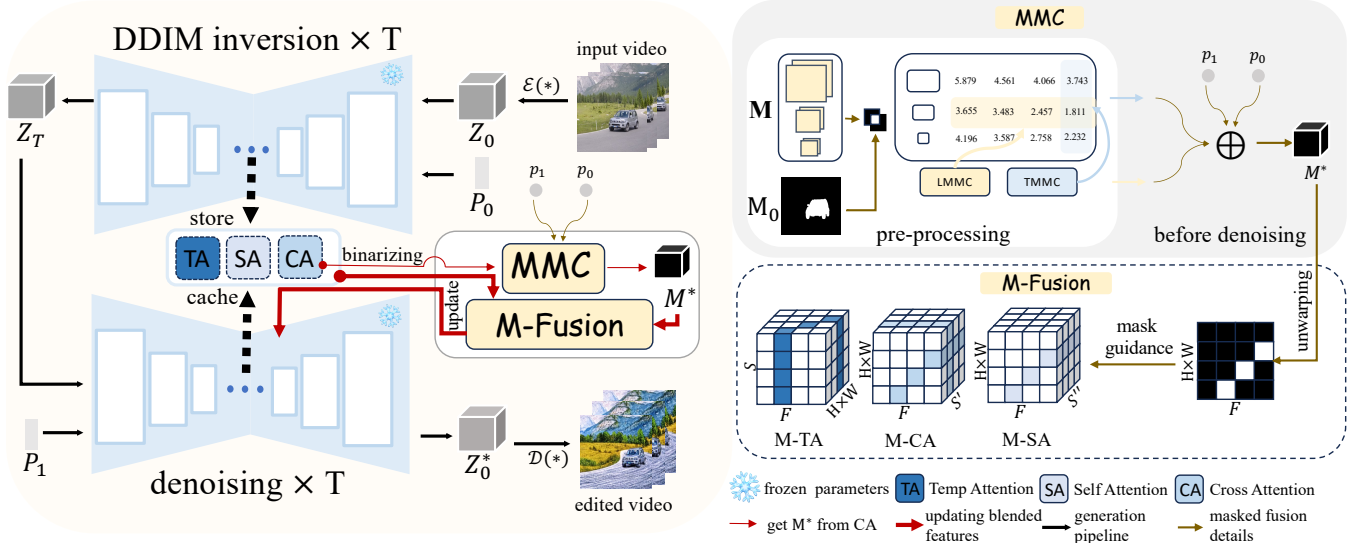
DDIM inversion × T

input video

$\mathcal{E}(*)$

$Z_T$

$Z_0$

$P_0$

$p_1$ $p_0$

store

TA SA CA

binarizing

MMC

$M^*$

cache

update

M-Fusion

$P_1$

$Z_0^*$

$\mathcal{D}(*)$

denoising × T

edited video

MMC

M

$M_0$

| | 5.879 | 4.561 | 4.066 | 3.743 |
|---|---|---|---|---|
| | 3.655 | 3.483 | 2.457 | 1.811 |
| | 4.196 | 3.587 | 2.758 | 2.232 |

LMMC TMMC

pre-processing

$p_1$ $p_0$

$\oplus$

$M^*$

before denoising

unwarping

M-Fusion

mask guidance

S F H×W M-TA

H×W F S' M-CA

H×W F S'' M-SA

H×W F

frozen parameters TA Temp Attention SA Self Attention CA Cross Attention

get M* from CA updating blended features generation pipeline masked fusion details